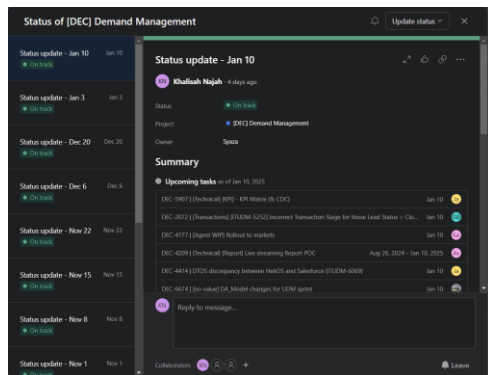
Status of [DEC] Demand Management

Update status

Status update - Jan 10 Jan 10
On track

Status update - Jan 3 Jan 3
On track

Status update - Dec 20 Dec 20
On track

Status update - Dec 6 Dec 6
On track

Status update - Nov 22 Nov 22
On track

Status update - Nov 15 Nov 15
On track

Status update - Nov 8 Nov 8
On track

Status update - Nov 1 Nov 1

Status update - Jan 10

KN Khalisah Najah · 4 days ago

Status On track

Project [DEC] Demand Management

Owner Syaza

Summary

Upcoming tasks as of Jan 10, 2025

DEC-5907 | [Technical] [KPI] - KPI Matrix (& CDC) Jan 10

DEC-2072 | [Transactions] [ITUDM-5252] Incorrect Transaction Stage for those Lead Status = Clo... Jan 10

DEC-4177 | [Agent WIP] Rollout to markets Jan 10

DEC-4209 | [Technical] [Report] Live streaming Report POC Aug 26, 2024 → Jan 10, 2025

DEC-4414 | DTOS discrepancy between HeliOS and Salesforce (ITUDM-6069) Jan 10

DEC-6674 | [no value] DA_Model changes for UDM sprint Jan 10

KN Reply to message...

Collaborators KN +

Leave